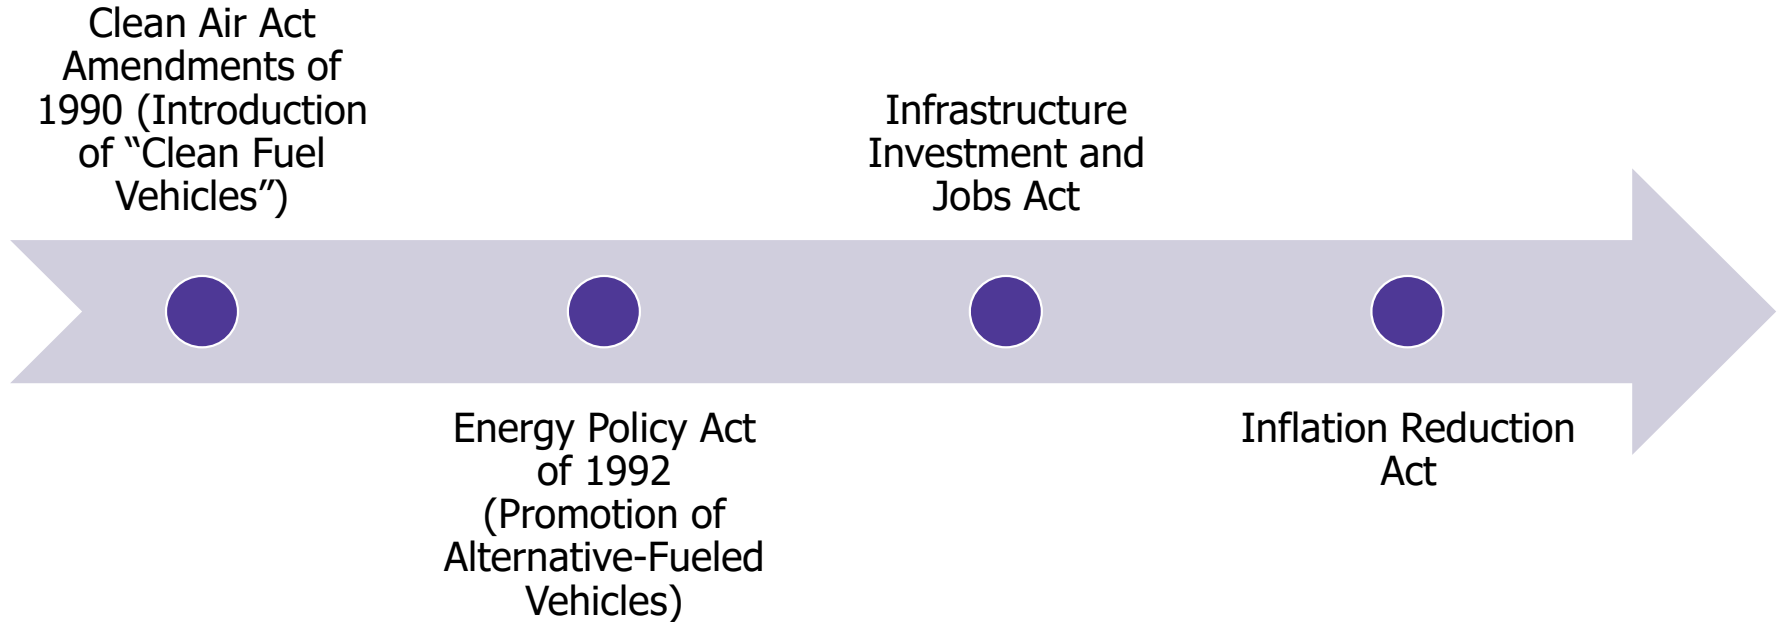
Clean Air Act Amendments of 1990 (Introduction of “Clean Fuel Vehicles”)

Energy Policy Act of 1992 (Promotion of Alternative-Fueled Vehicles)

Infrastructure Investment and Jobs Act

Inflation Reduction Act